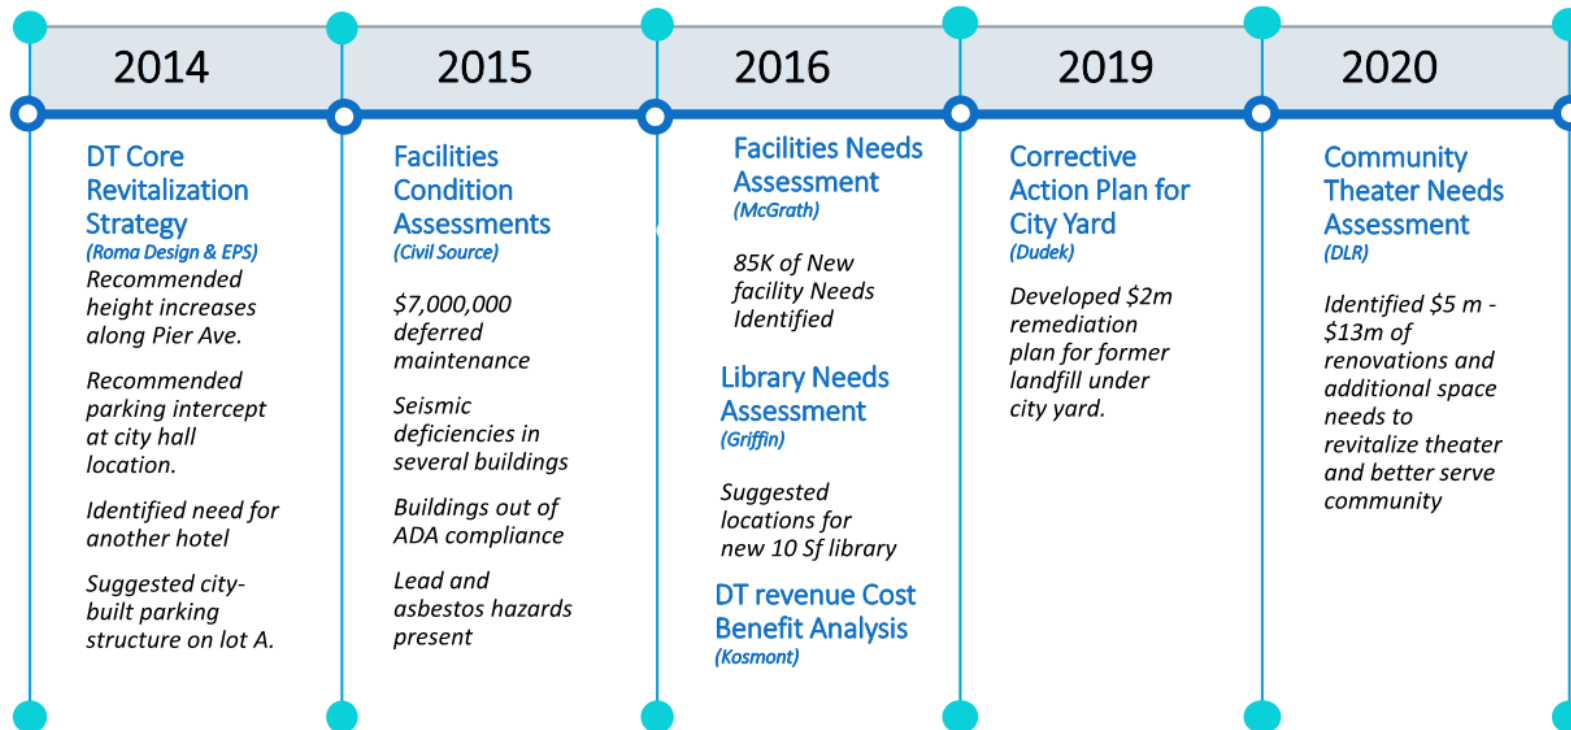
2014

DT Core Revitalization Strategy
(Roma Design & EPS)
Recommended height increases along Pier Ave.

Recommended parking intercept at city hall location.

Identified need for another hotel

Suggested city-built parking structure on lot A.

2015

Facilities Condition Assessments
(Civil Source)

$7,000,000 deferred maintenance

Seismic deficiencies in several buildings

Buildings out of ADA compliance

Lead and asbestos hazards present

2016

Facilities Needs Assessment
(McGrath)

85K of New facility Needs Identified

Library Needs Assessment
(Griffin)

Suggested locations for new 10 Sf library

DT revenue Cost Benefit Analysis
(Kosmont)

2019

Corrective Action Plan for City Yard
(Dudek)

Developed $2m remediation plan for former landfill under city yard.

2020

Community Theater Needs Assessment
(DLR)

Identified $5 m - $13m of renovations and additional space needs to revitalize theater and better serve community